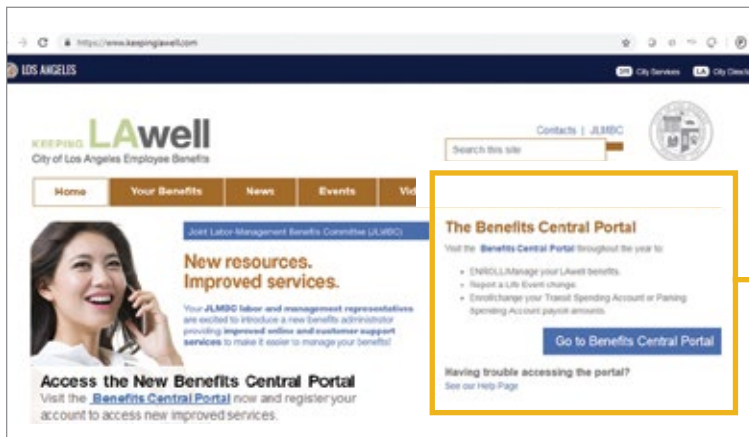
https://www.keepinglawell.com

LOS ANGELES

City Services LA City Directory

KEEPING LAwell
City of Los Angeles Employee Benefits

Contacts | JLMBC

Search this site

Home | Your Benefits | News | Events | Vid

Joint Labor-Management Benefits Committee (JLMBC)

New resources. Improved services.

Your JLMBC labor and management representatives are excited to introduce a new benefits administrator providing improved online and customer support services to make it easier to manage your benefits!

Access the New Benefits Central Portal

Visit the Benefits Central Portal now and register your account to access new improved services.

The Benefits Central Portal

Visit the Benefits Central Portal throughout the year to:

- ENROLL/Manage your LAwell benefits.
- Report a Life Event change.
- Enroll/change your Transit Spending Account or Parking Spending Account payroll amounts.

Go to Benefits Central Portal

Having trouble accessing the portal?
See our Help Page